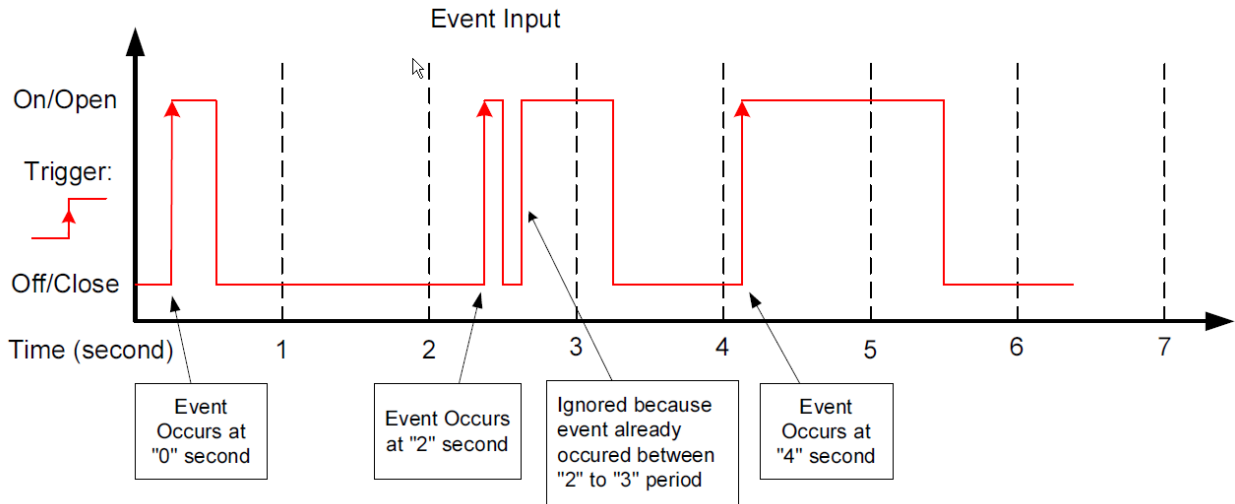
Event Input

On/Open

Trigger:

Off/Close

Time (second) 1 2 3 4 5 6 7

Event Occurs at "0" second

Event Occurs at "2" second

Ignored because event already occured between "2" to "3" period

Event Occurs at "4" second